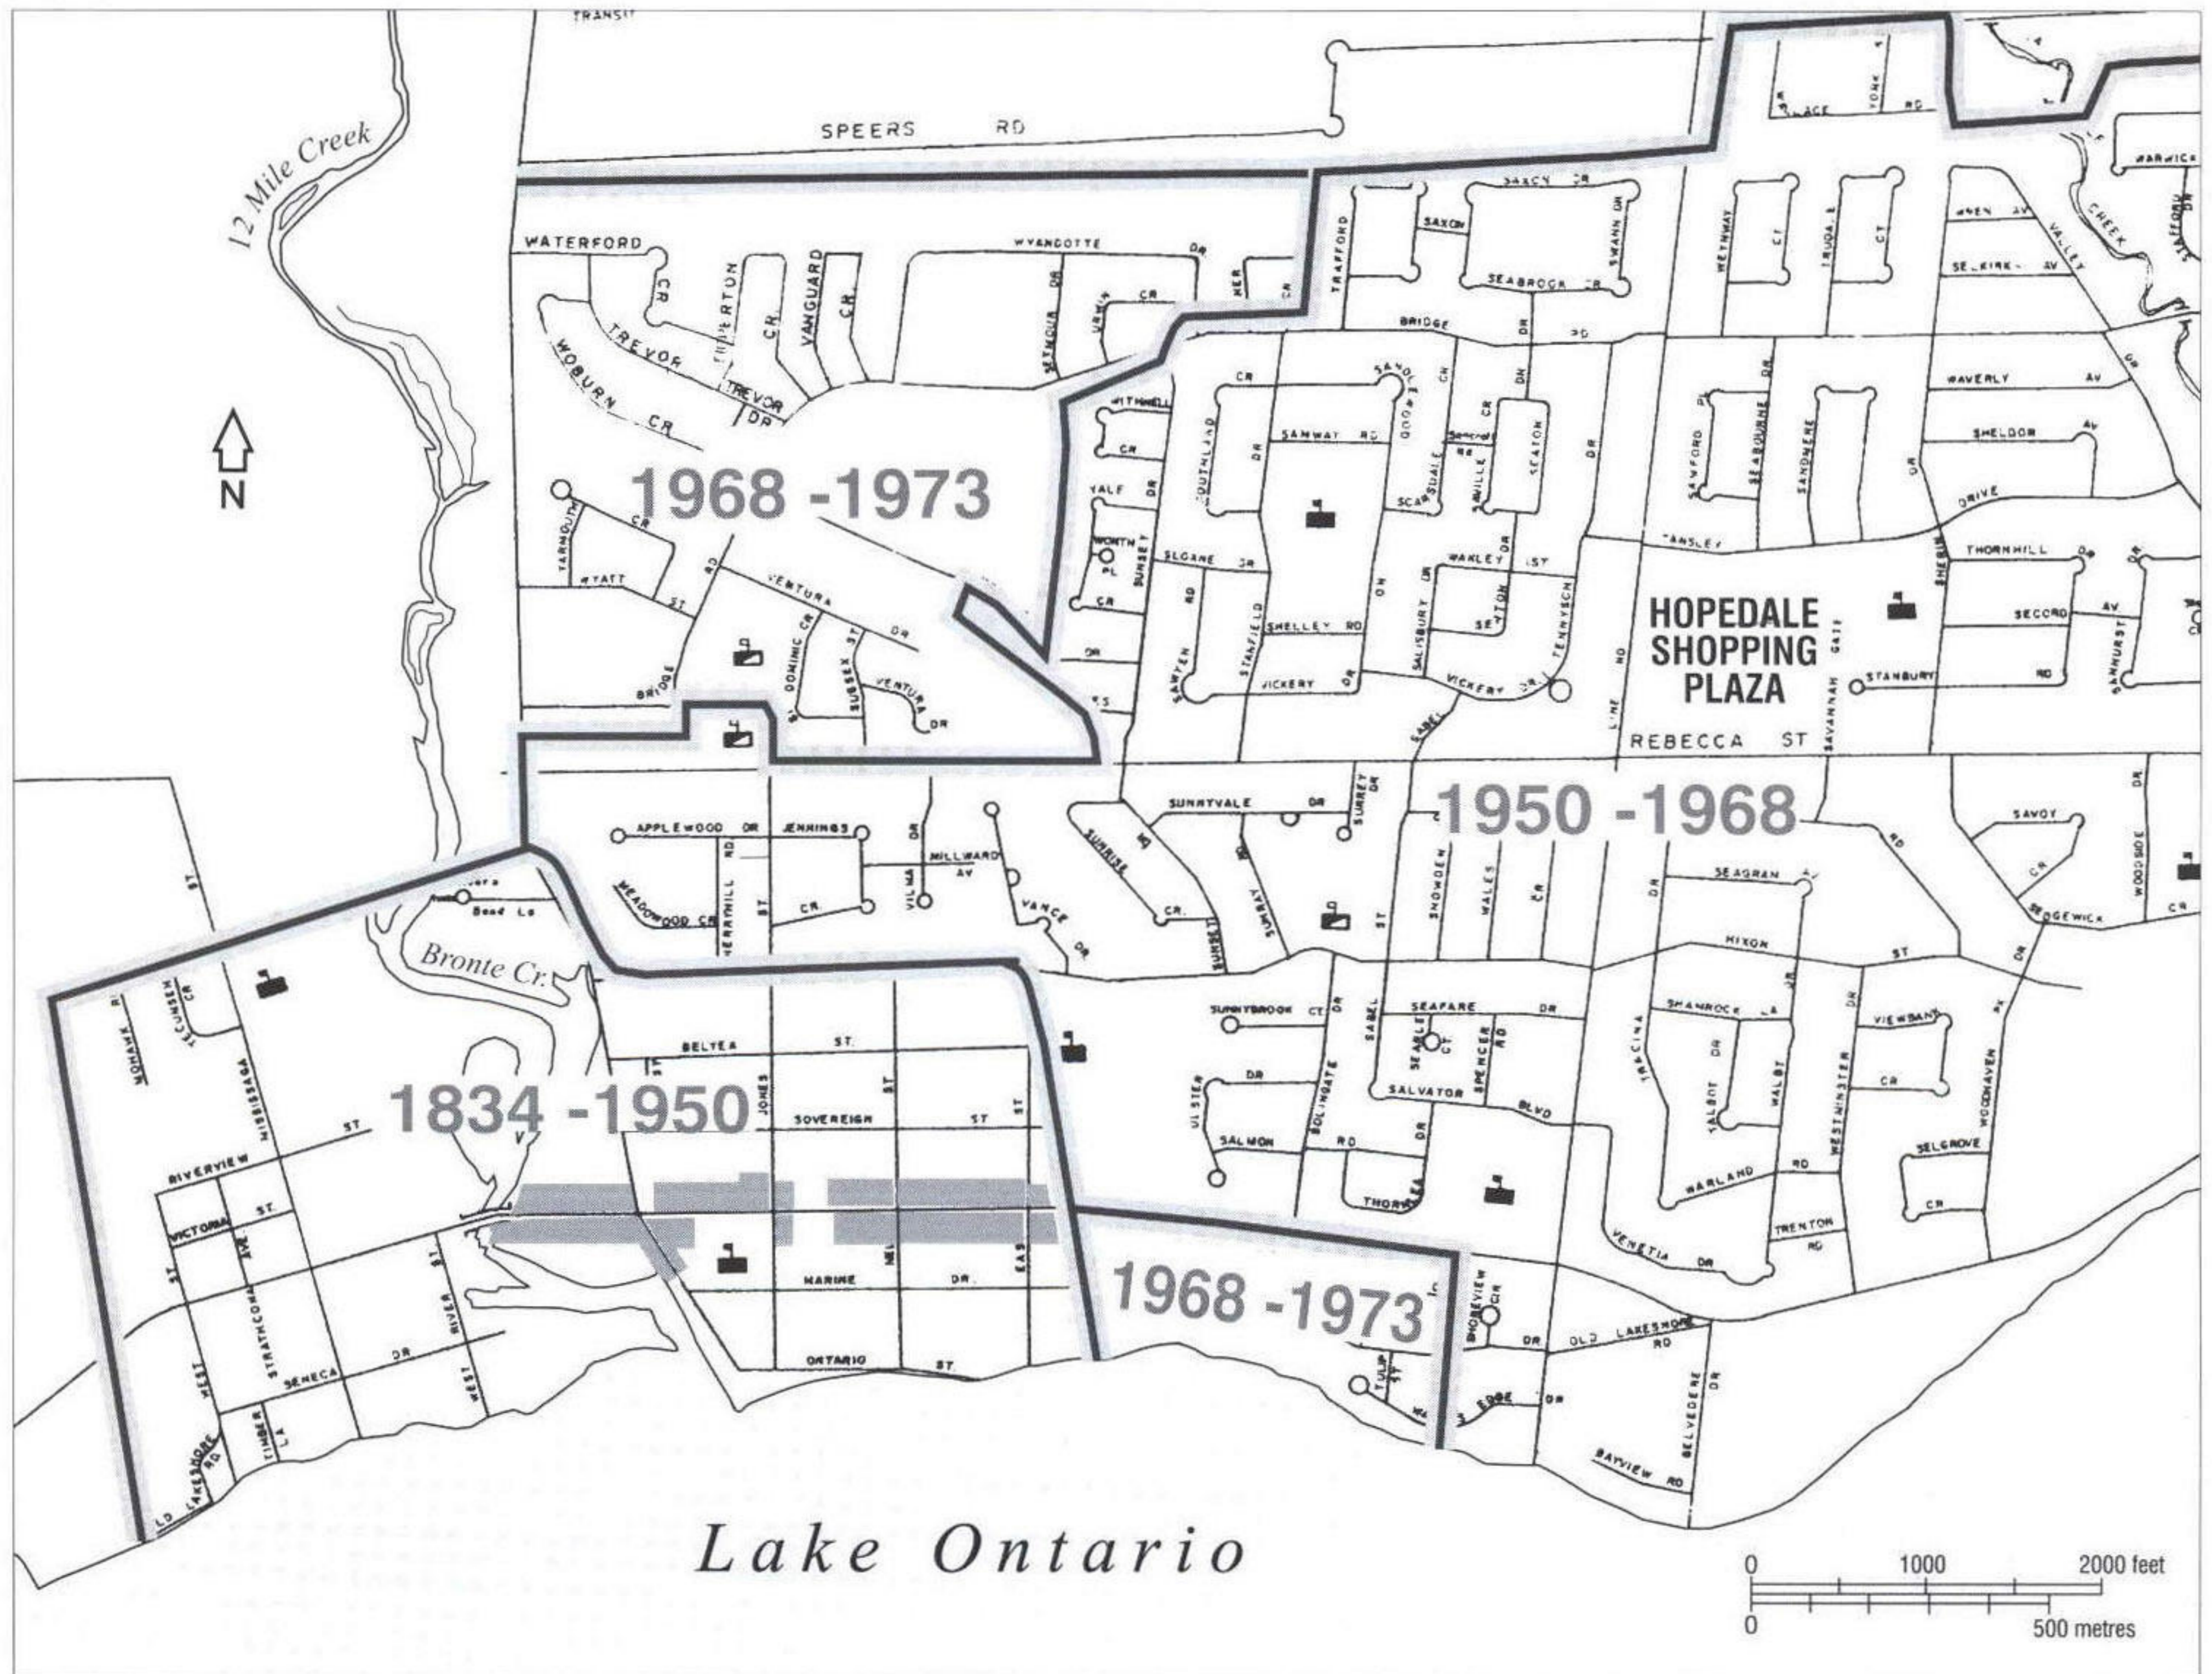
TRANSIT
SPEERS RD
12 Mile Creek
N
1968 -1973
1950 -1968
1834 -1950
1968 -1973
HOPEDALE SHOPPING PLAZA
REBECCA ST
Bronte Cr.
WATERFORD
WYANDOTTE DR
TREVOR
WOBURN CR
TIPPERTON CR
VANGUARD CR
TREVOR DR
VENTURA DR
BRIDGE
SUSSEX ST
ST DOMINIC CR
WYATT ST
YARMOUTH
SAXON DR
SEABROCK
SWANN DR
TRAFFORD
BRIDGE RD
SAMWAY RD
SOUTHLAND DR
SLOANE DR
SHELLEY RD
VICKERY DR
STANFIELD
SAWYER RD
SEATON
TENNYSON
WAKLEY ST
SALISBURY DR
SEABOURNE
SANDMERE
SAWFORD PL
WAVERLY AV
SHELDON AV
THORNHILL DR
TANSLEY
SECORD AV
STANBURY RD
SAVANNAH GATE
LINE RD
SANHURST
SELKIRK AV
VALLEY
CREEK
WARWICK
STAFFORD DR
APPLEWOOD DR
JENNINGS
MEADOWOOD CR
MERRIHILL RD
MILLWARD AV
VILMA DR
VANCE DR
SUNRISE
SUNNYVALE DR
SURREY DR
SUNRAY
SUNSET
SNOWDEN
WALES
SEAGRAM AV
SAVOY
WOODSIDE
SEDGEWICK CR
HIXON ST
SUNNYBROOK CT
SEAFARE DR
SEABLE CT
SPENCER RD
SHAMROCK LA
VIEWBANK
WOODHAVEN PK
TRACINA
TALBOT DR
WALBT
WESTMINSTER
SALVATOR BLVD
ULSTER DR
SALMON RD
BOLINGBRIDGE
THORNLEA
SELGROVE CR
WARLAND RD
TRENTON RD
VENETIA DR
SHOREVIEW CR
OLD LAKESHORE RD
BELVEDERE DR
BAYVIEW RD
TULIP AV
EDGE DR
BELYEA ST
SOVEREIGN ST
JONES
MARINE DR
ONTARIO ST
MOHAWK
TECUMSEH
MISSISSAGA
RIVERVIEW ST
VICTORIA ST
STRATHCONA AVE
SENECA DR
RIVER ST
WEST ST
TIMBER LA
OLD LAKESHORE RD
Lake Ontario
0 1000 2000 feet
0 500 metres